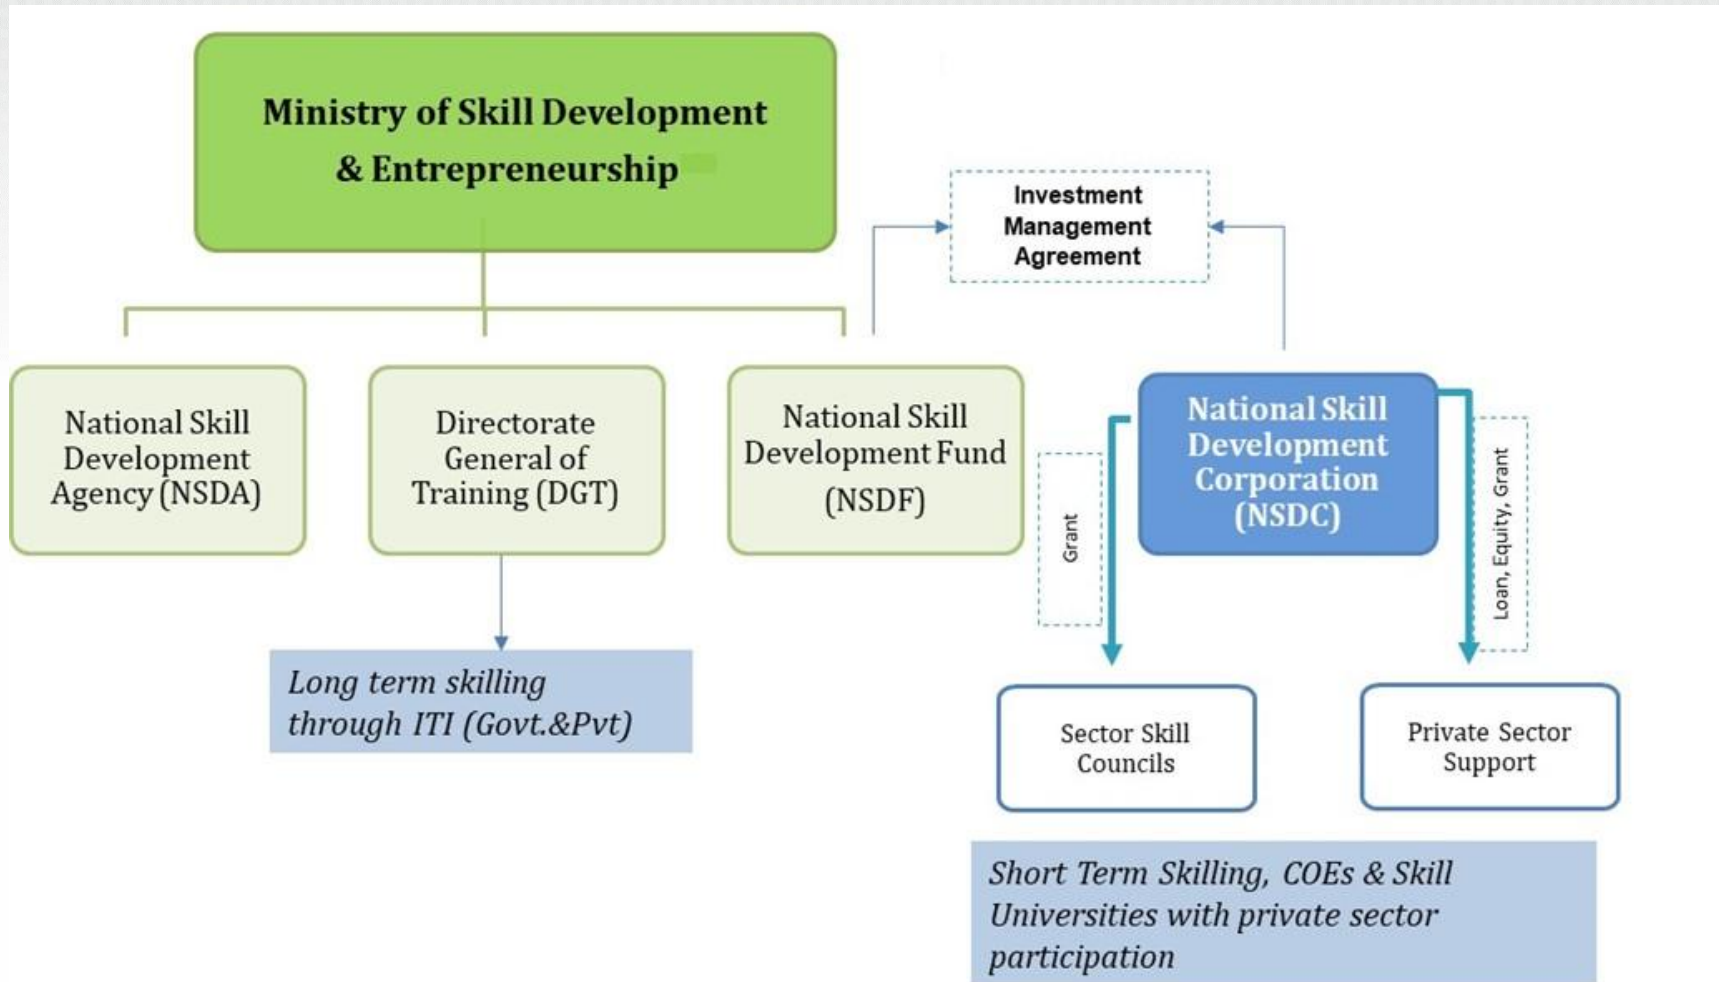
Ministry of Skill Development & Entrepreneurship

Investment Management Agreement

National Skill Development Agency (NSDA)

Directorate General of Training (DGT)

National Skill Development Fund (NSDF)

National Skill Development Corporation (NSDC)

Grant

Loan, Equity, Grant

Long term skilling through ITI (Govt.&Pvt)

Sector Skill Councils

Private Sector Support

Short Term Skilling, COEs & Skill Universities with private sector participation